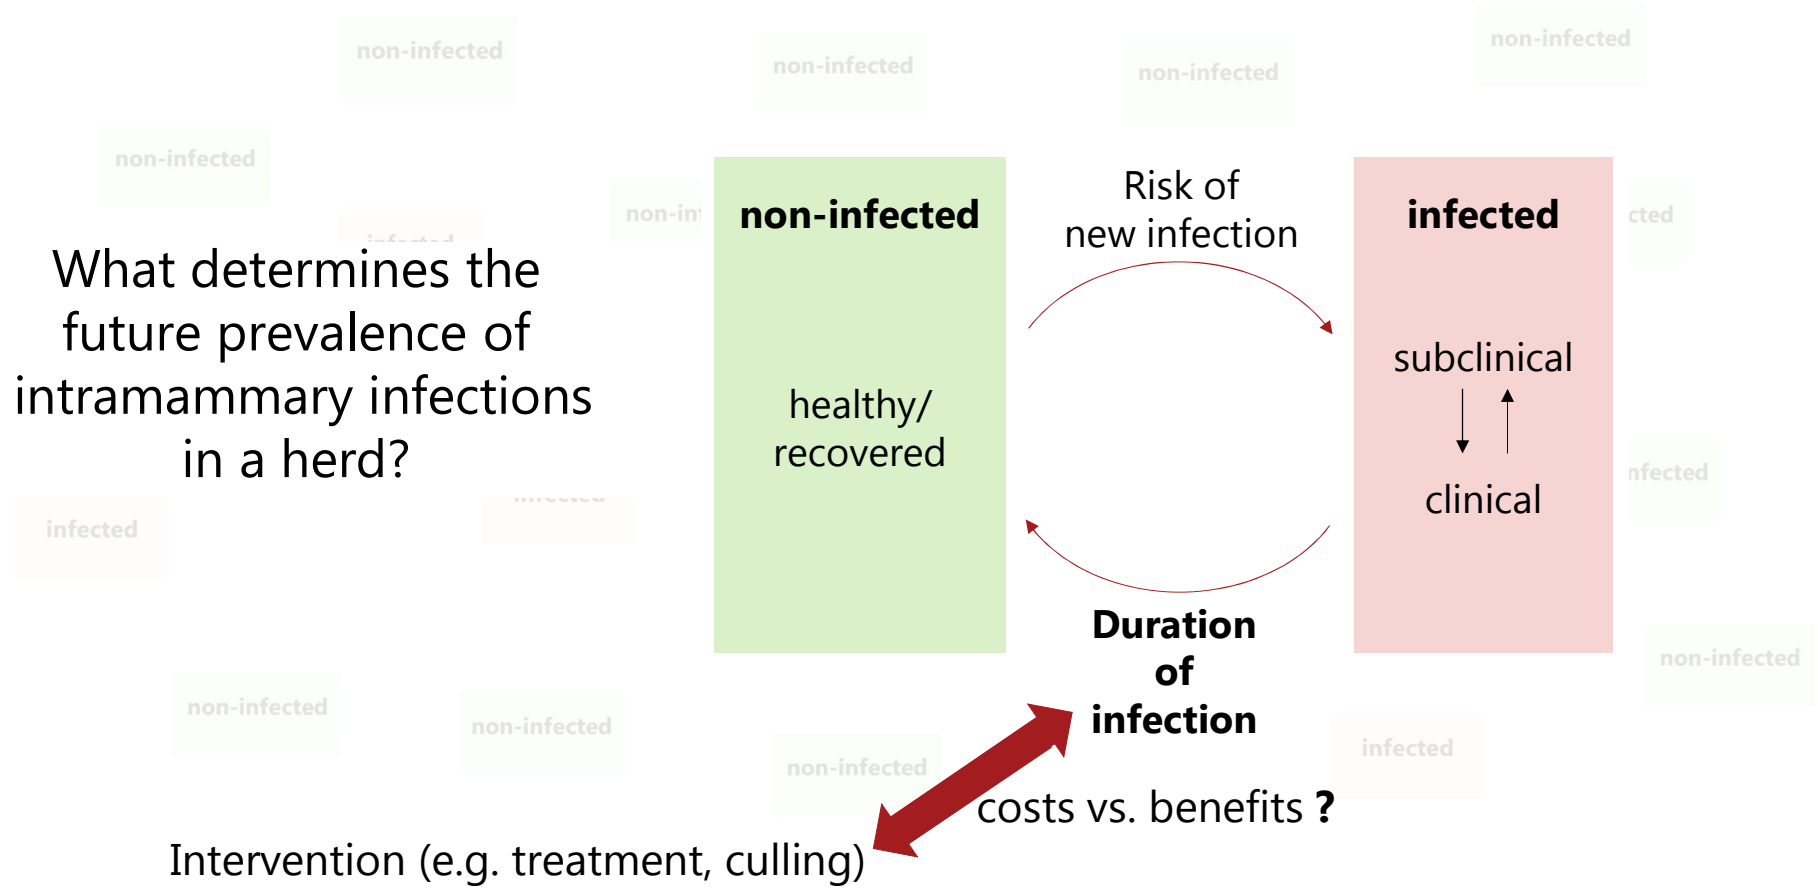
non-infected

non-infected

non-infected

non-infected

non-infected

non-in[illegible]

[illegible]

What determines the future prevalence of intramammary infections in a herd?

non-infected

healthy/ recovered

Risk of new infection

infected

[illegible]cted

subclinical

clinical

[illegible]nfected

infected

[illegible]

Duration of infection

non-infected

non-infected

non-infected

non-infected

infected

costs vs. benefits ?

Intervention (e.g. treatment, culling)